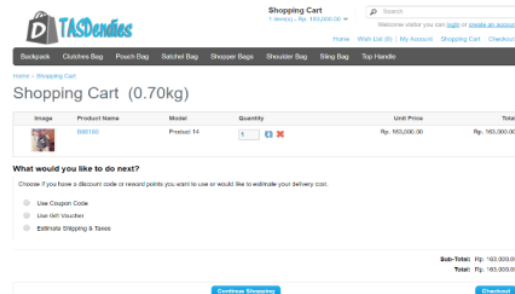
TASDendies

Shopping Cart
1 item(s) - Rp. 163,000.00

Search

Welcome visitor you can login or create an account

Home Wish List (0) My Account Shopping Cart Checkout

Backpack Clutches Bag Pouch Bag Satchel Bag Shopper Bags Shoulder Bag Sling Bag Top Handle

Home » Shopping Cart

Shopping Cart (0.70kg)

| Image | Product Name | Model | Quantity | Unit Price | Total |
|---|---|---|---|---|---|
| | B8B180 | Product 14 | 1 | Rp. 163,000.00 | Rp. 163,000.00 |

What would you like to do next?

Choose if you have a discount code or reward points you want to use or would like to estimate your delivery cost.

Use Coupon Code

Use Gift Voucher

Estimate Shipping & Taxes

Sub-Total: Rp. 163,000.00

Total: Rp. 163,000.00

Continue Shopping

Checkout